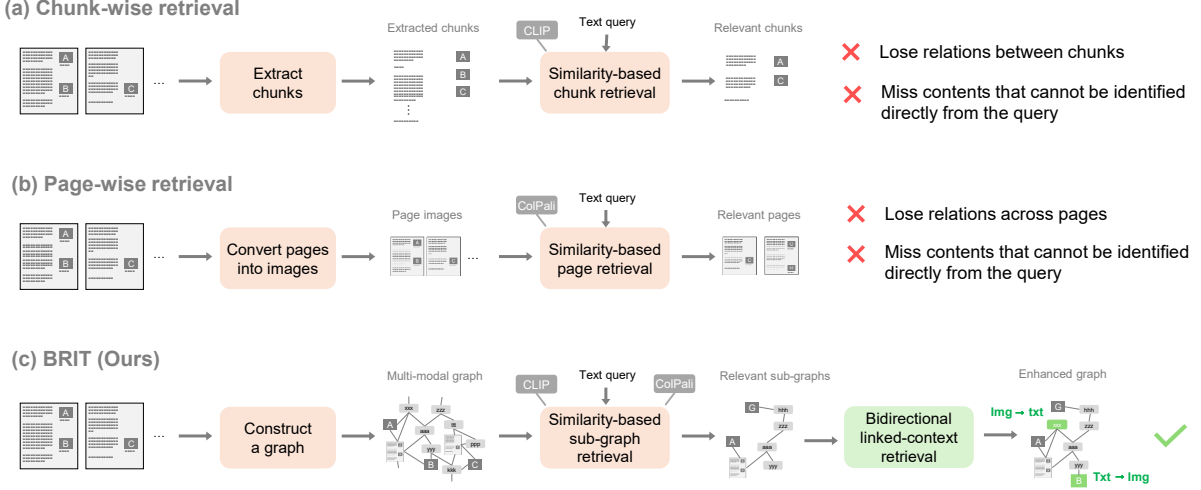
(a) Chunk-wise retrieval

A B C ...

Extract chunks

Extracted chunks

A B C

CLIP

Text query

Similarity-based chunk retrieval

Relevant chunks

A C

Lose relations between chunks

Miss contents that cannot be identified directly from the query

(b) Page-wise retrieval

A B C ...

Convert pages into images

Page images

A B C ...

ColPali

Text query

Similarity-based page retrieval

Relevant pages

Lose relations across pages

Miss contents that cannot be identified directly from the query

(c) BRIT (Ours)

A B C ...

Construct a graph

Multi-modal graph

xxx zzz A aaa tt yyy ppp B kkk C

CLIP

Text query

ColPali

Similarity-based sub-graph retrieval

Relevant sub-graphs

G hhh zzz A aaa yyy

Bidirectional linked-context retrieval

Enhanced graph

Img → txt

G hhh zzz A aaa yyy B

Txt → Img